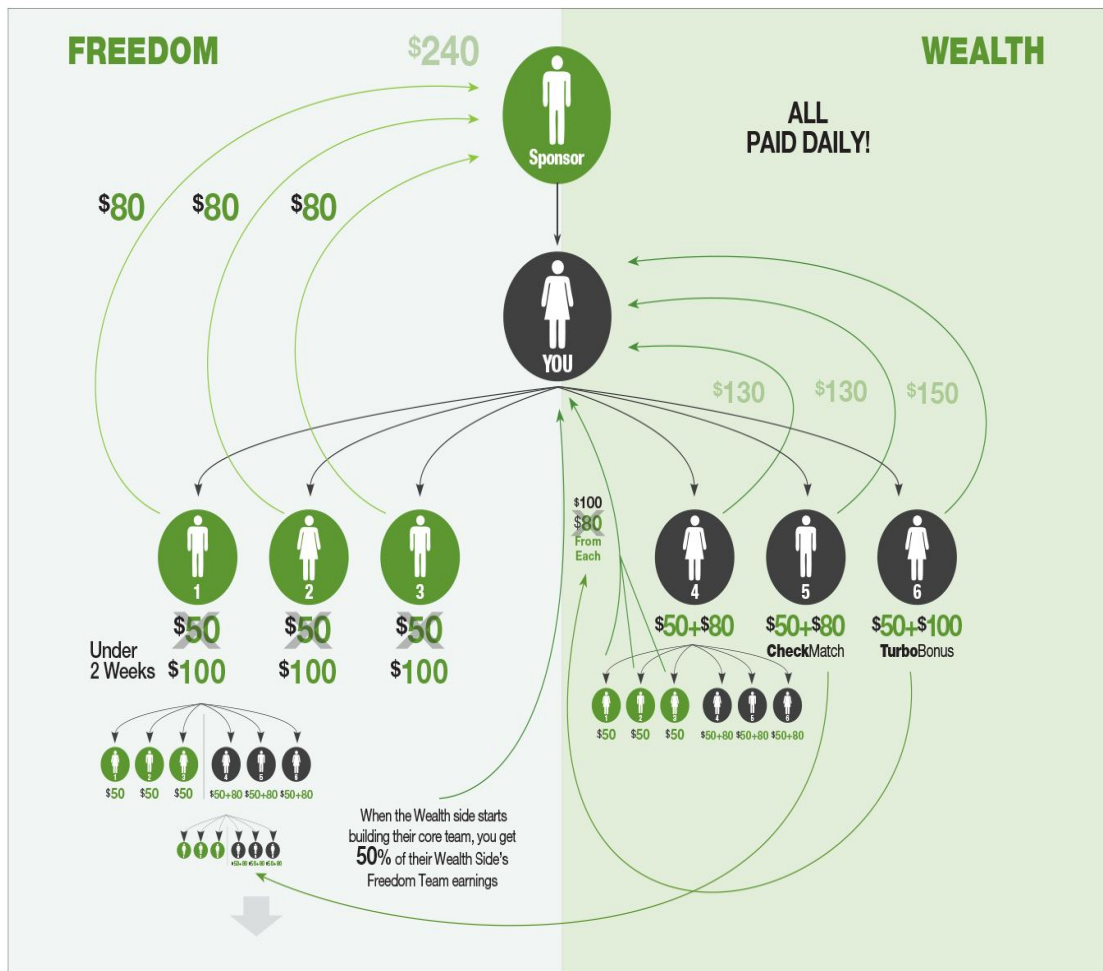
FREEDOM

$240

WEALTH

Sponsor

ALL PAID DAILY!

$80 $80 $80

YOU

$130 $130 $150

$100
$80
From Each

1 2 3 4 5 6

$50 $50 $50

Under 2 Weeks $100 $100 $100

$50+$80 $50+$80 $50+$100

CheckMatch TurboBonus

1 2 3 4 5 6
$50 $50 $50 $50+80 $50+80 $50+80

1 2 3 4 5 6
$50 $50 $50 $50+80 $50+80 $50+80

When the Wealth side starts building their core team, you get 50% of their Wealth Side's Freedom Team earnings

$50+80 $50+80 $50+80